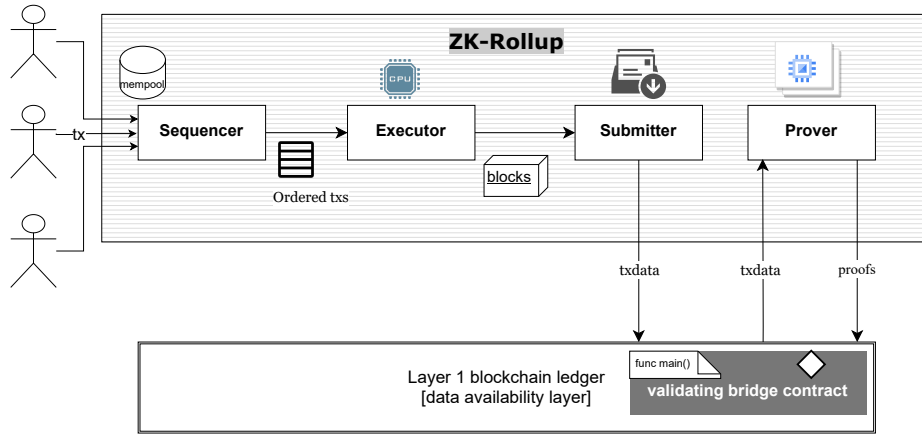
ZK-Rollup

mempool

tx

Sequencer

Executor

Submitter

Prover

Ordered txs

blocks

txdata

txdata

proofs

Layer 1 blockchain ledger
[data availability layer]

func main()

validating bridge contract